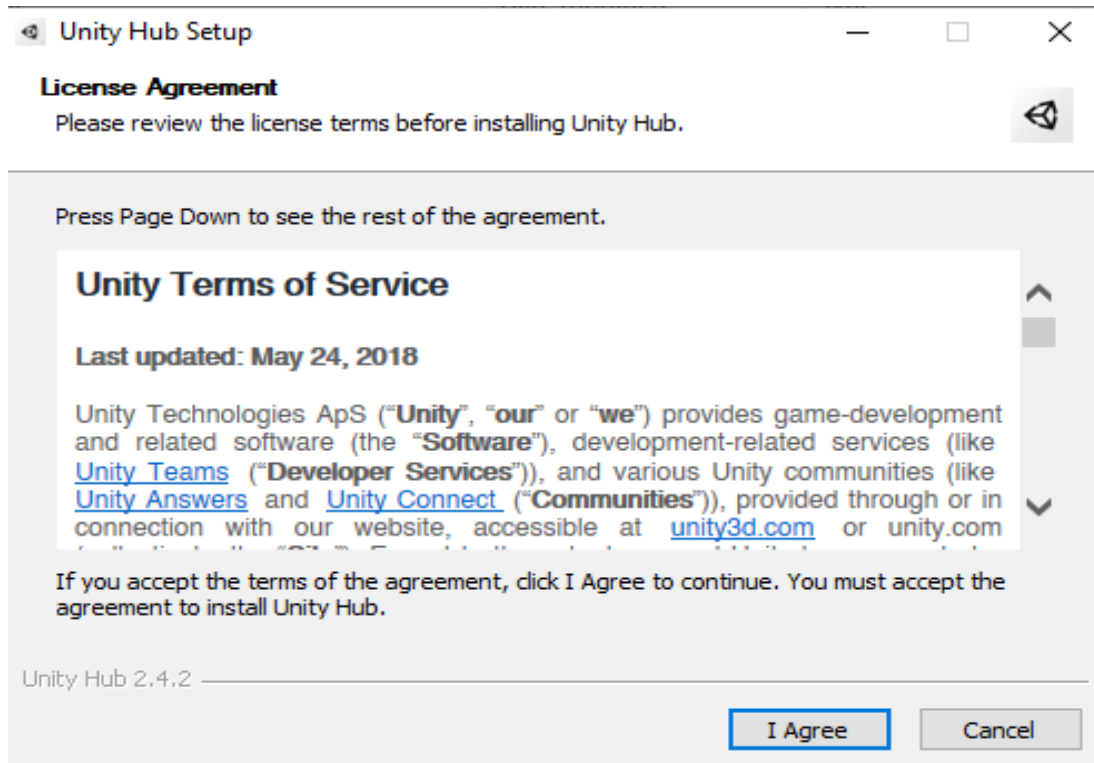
Unity Hub Setup

License Agreement
Please review the license terms before installing Unity Hub.

Press Page Down to see the rest of the agreement.

Unity Terms of Service

Last updated: May 24, 2018

Unity Technologies ApS ("Unity", "our" or "we") provides game-development and related software (the "Software"), development-related services (like Unity Teams ("Developer Services")), and various Unity communities (like Unity Answers and Unity Connect ("Communities")), provided through or in connection with our website, accessible at unity3d.com or unity.com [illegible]

If you accept the terms of the agreement, click I Agree to continue. You must accept the agreement to install Unity Hub.

Unity Hub 2.4.2

I Agree
Cancel